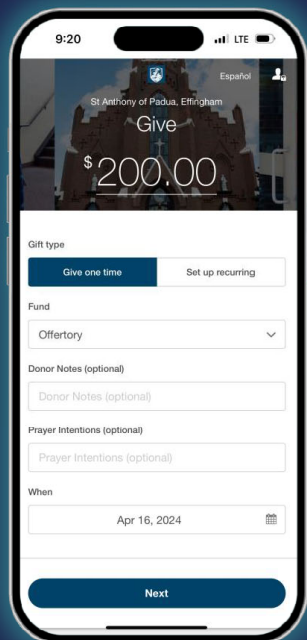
9:20
LTE

Español

St Anthony of Padua, Effingham

Give

$ 200.00

Gift type

Give one time

Set up recurring

Fund

Offertory

Donor Notes (optional)

Donor Notes (optional)

Prayer Intentions (optional)

Prayer Intentions (optional)

When

Apr 16, 2024

Next